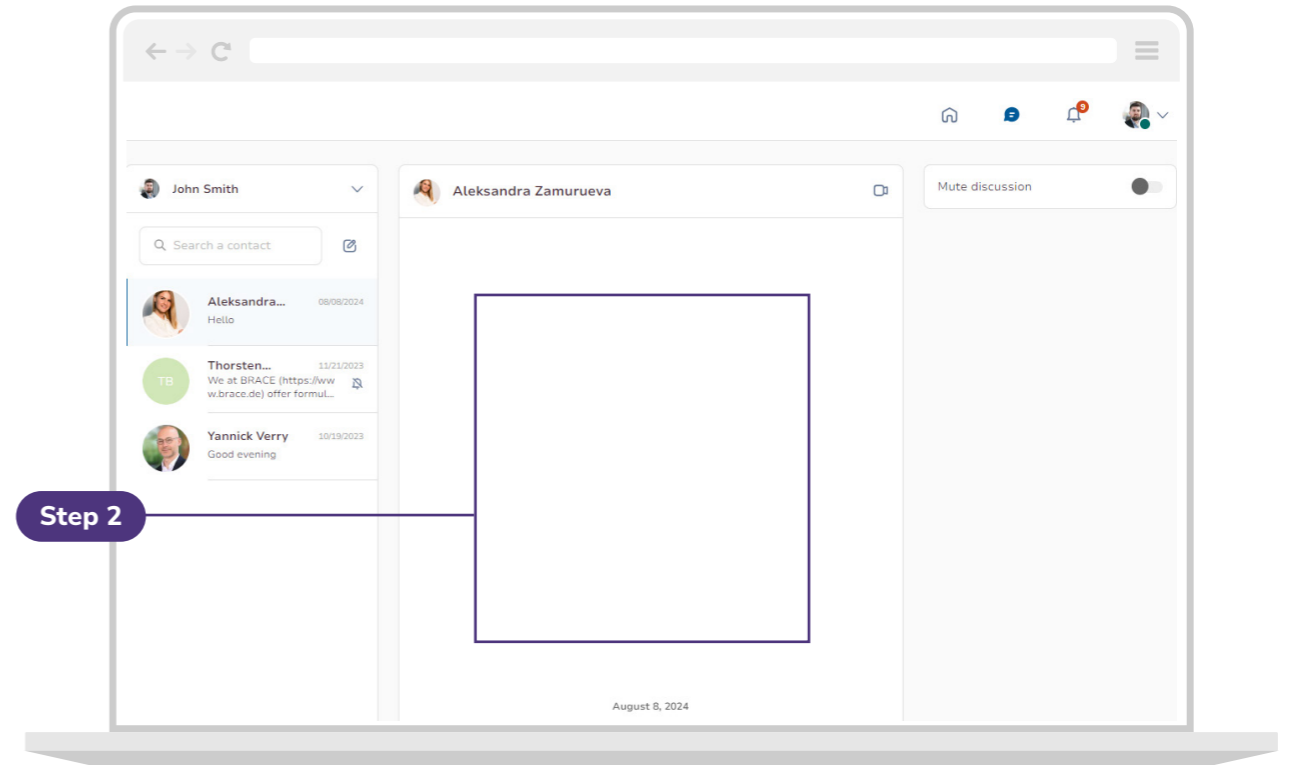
9

John Smith

Search a contact

Aleksandra... 08/08/2024
Hello

TB
Thorsten... 11/21/2023
We at BRACE (https://www.brace.de) offer formul...

Yannick Verry 10/19/2023
Good evening

Aleksandra Zamurueva

Mute discussion

Step 2

August 8, 2024